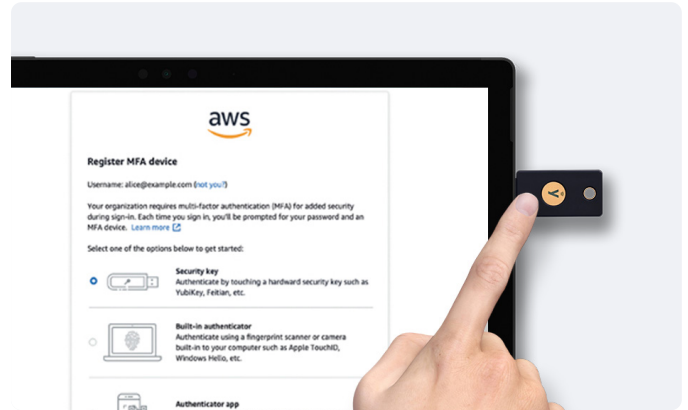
aws

Register MFA device

Username: alice@example.com (not you?)

Your organization requires multi-factor authentication (MFA) for added security during sign-in. Each time you sign in, you'll be prompted for your password and an MFA device. Learn more

Select one of the options below to get started:

Security key
Authenticate by touching a hardward security key such as YubiKey, Feitian, etc.

Built-in authenticator
Authenticate using a fingerprint scanner or camera built-in to your computer such as Apple TouchID, Windows Hello, etc.

Authenticator app